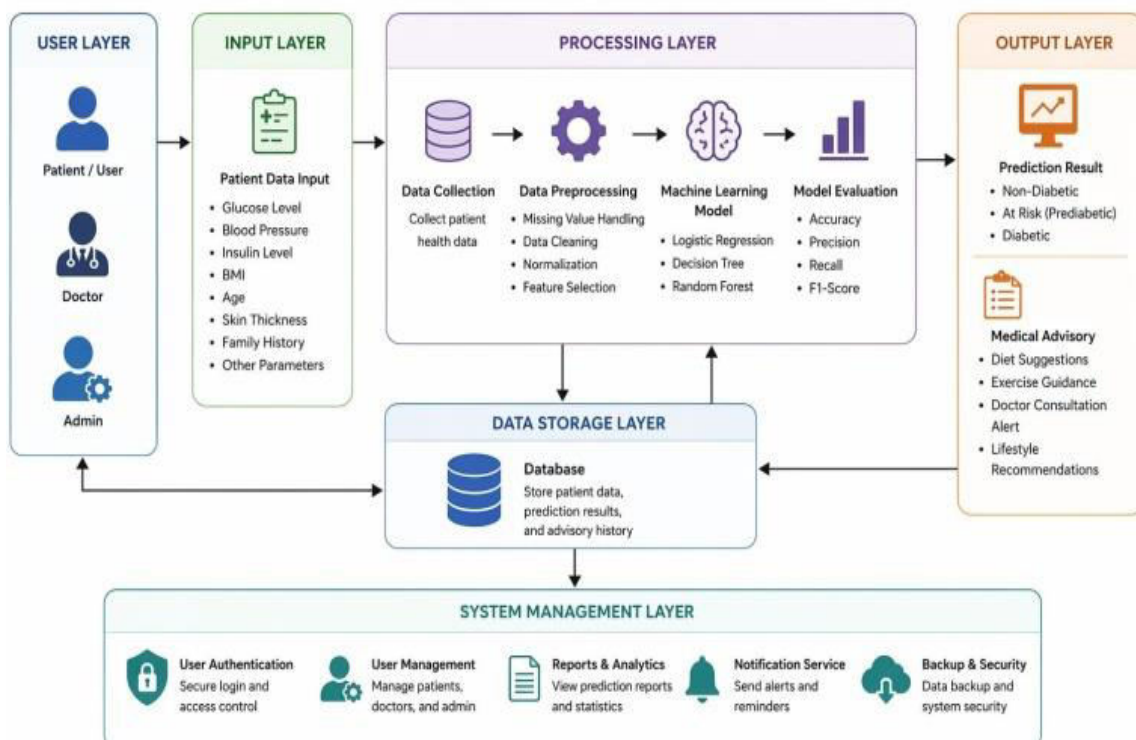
USER LAYER

Patient / User

Doctor

Admin

INPUT LAYER

Patient Data Input
- Glucose Level
- Blood Pressure
- Insulin Level
- BMI
- Age
- Skin Thickness
- Family History
- Other Parameters

PROCESSING LAYER

Data Collection
Collect patient health data

Data Preprocessing
- Missing Value Handling
- Data Cleaning
- Normalization
- Feature Selection

Machine Learning Model
- Logistic Regression
- Decision Tree
- Random Forest

Model Evaluation
- Accuracy
- Precision
- Recall
- F1-Score

OUTPUT LAYER

Prediction Result
- Non-Diabetic
- At Risk (Prediabetic)
- Diabetic

Medical Advisory
- Diet Suggestions
- Exercise Guidance
- Doctor Consultation Alert
- Lifestyle Recommendations

DATA STORAGE LAYER

Database
Store patient data, prediction results, and advisory history

SYSTEM MANAGEMENT LAYER

User Authentication
Secure login and access control

User Management
Manage patients, doctors, and admin

Reports & Analytics
View prediction reports and statistics

Notification Service
Send alerts and reminders

Backup & Security
Data backup and system security